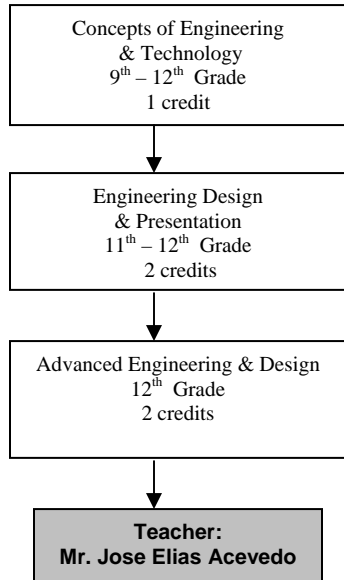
Concepts of Engineering & Technology
$9^{th}$ – $12^{th}$ Grade
1 credit

Engineering Design & Presentation
$11^{th}$ – $12^{th}$ Grade
2 credits

Advanced Engineering & Design
$12^{th}$ Grade
2 credits

Teacher:
Mr. Jose Elias Acevedo